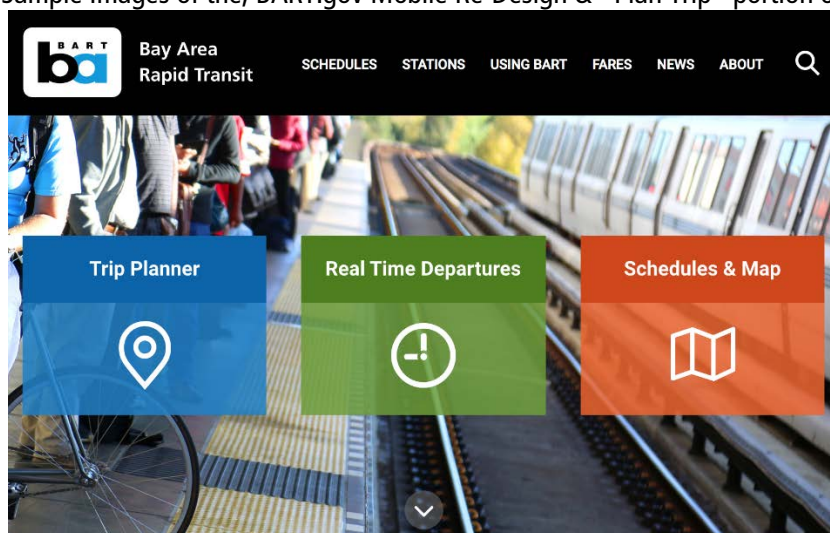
Sample images of the, BART.gov Mobile Re-Design & "Plan Trip" portion o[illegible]

BART
ba

Bay Area Rapid Transit

SCHEDULES STATIONS USING BART FARES NEWS ABOUT

Trip Planner

Real Time Departures

Schedules & Map